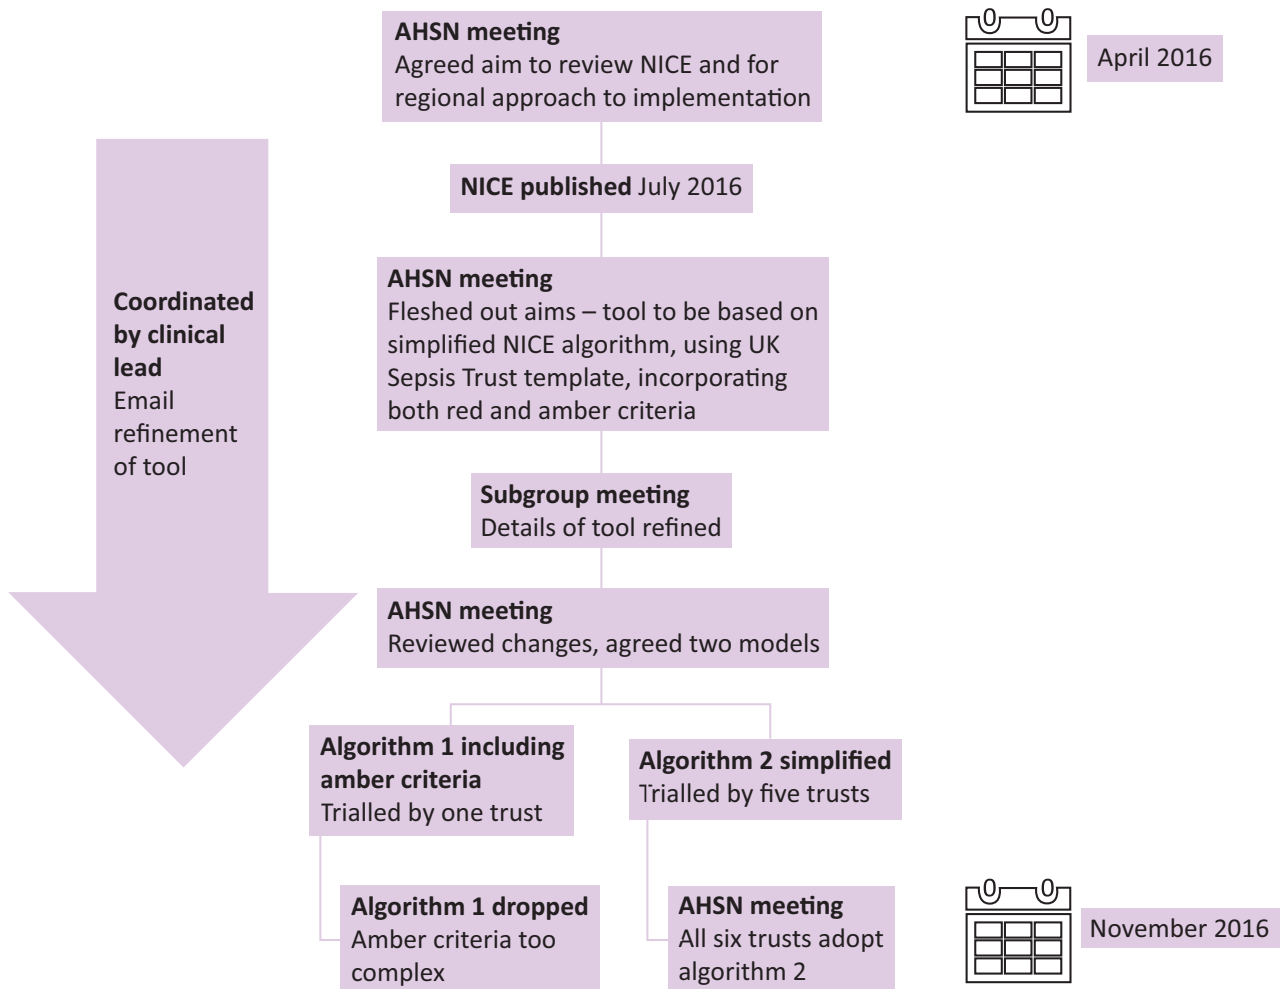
**AHSN meeting**
Agreed aim to review NICE and for regional approach to implementation

April 2016

**NICE published** July 2016

**Coordinated by clinical lead**
Email refinement of tool

**AHSN meeting**
Fleshed out aims – tool to be based on simplified NICE algorithm, using UK Sepsis Trust template, incorporating both red and amber criteria

**Subgroup meeting**
Details of tool refined

**AHSN meeting**
Reviewed changes, agreed two models

**Algorithm 1 including amber criteria**
Trialled by one trust

**Algorithm 2 simplified**
Trialled by five trusts

**Algorithm 1 dropped**
Amber criteria too complex

**AHSN meeting**
All six trusts adopt algorithm 2

November 2016